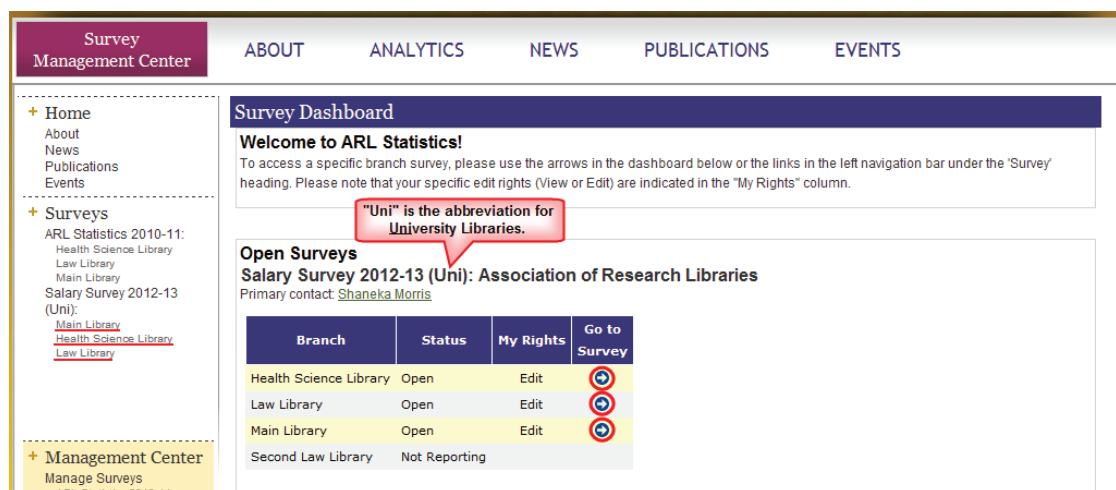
Survey Management Center

ABOUT ANALYTICS NEWS PUBLICATIONS EVENTS

+ Home
About
News
Publications
Events

+ Surveys
ARL Statistics 2010-11:
Health Science Library
Law Library
Main Library
Salary Survey 2012-13 (Uni):
Main Library
Health Science Library
Law Library

+ Management Center
Manage Surveys

Survey Dashboard

Welcome to ARL Statistics!

To access a specific branch survey, please use the arrows in the dashboard below or the links in the left navigation bar under the 'Survey' heading. Please note that your specific edit rights (View or Edit) are indicated in the "My Rights" column.

"Uni" is the abbreviation for University Libraries.

Open Surveys

Salary Survey 2012-13 (Uni): Association of Research Libraries

Primary contact: Shaneka Morris

| Branch | Status | My Rights | Go to Survey |
|---|---|---|---|
| Health Science Library | Open | Edit | |
| Law Library | Open | Edit | |
| Main Library | Open | Edit | |
| Second Law Library | Not Reporting | | |